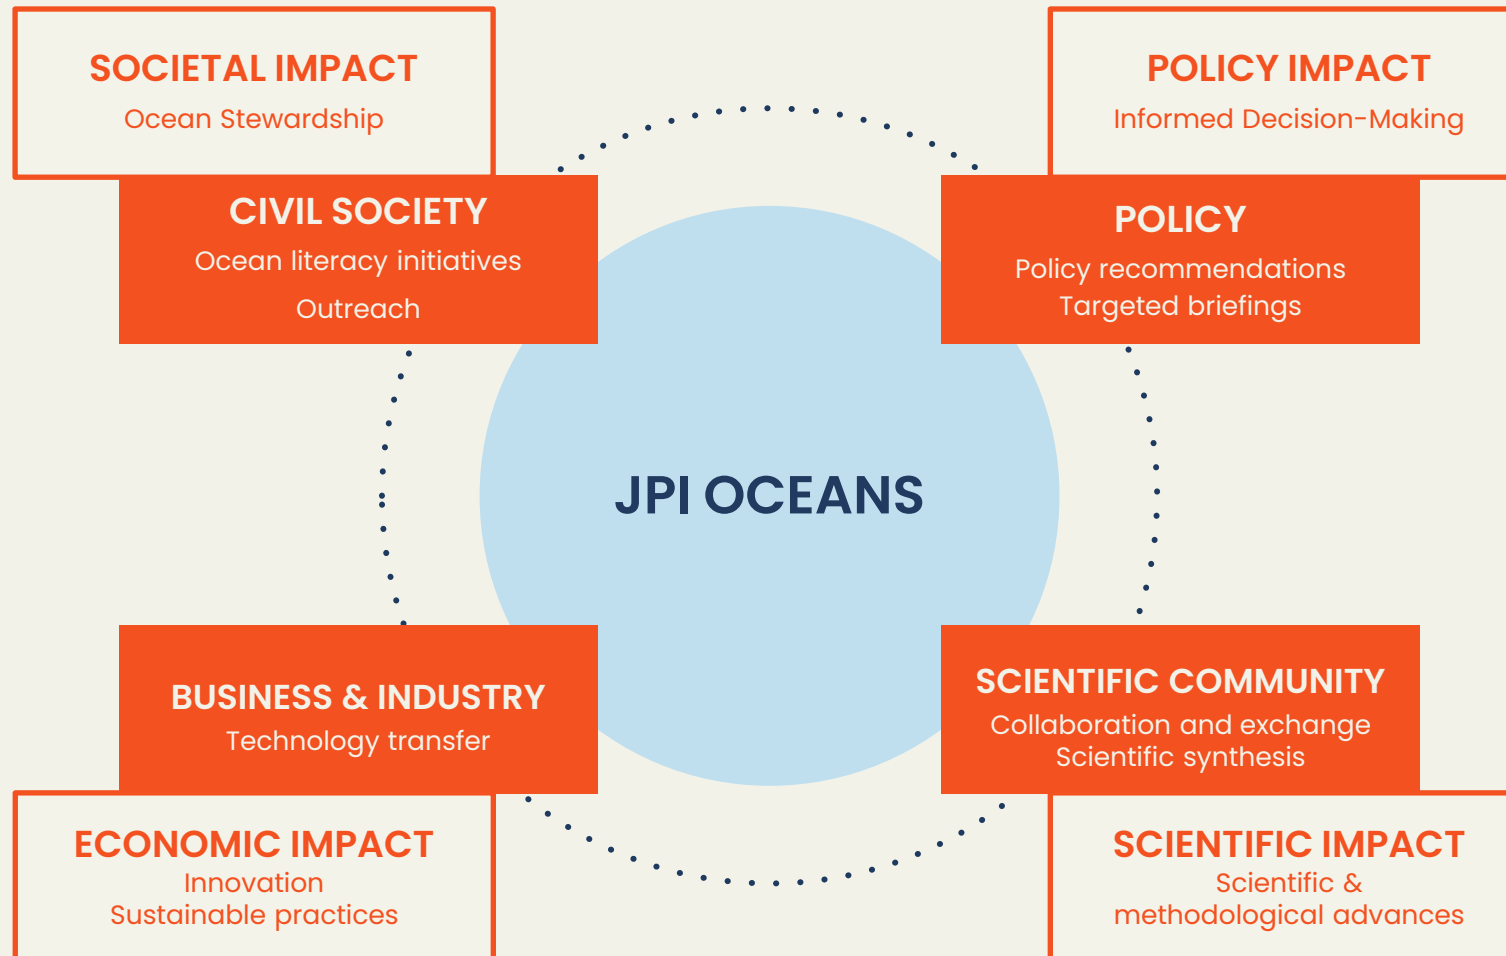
SOCIETAL IMPACT
Ocean Stewardship

POLICY IMPACT
Informed Decision-Making

CIVIL SOCIETY
Ocean literacy initiatives
Outreach

POLICY
Policy recommendations
Targeted briefings

JPI OCEANS

BUSINESS & INDUSTRY
Technology transfer

SCIENTIFIC COMMUNITY
Collaboration and exchange
Scientific synthesis

ECONOMIC IMPACT
Innovation
Sustainable practices

SCIENTIFIC IMPACT
Scientific &
methodological advances